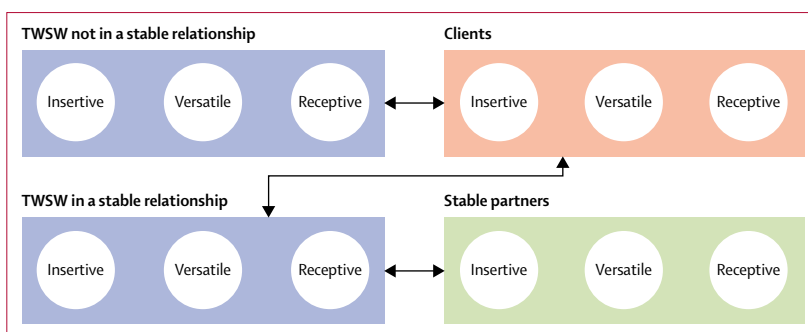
TWSW not in a stable relationship

Insertive

Versatile

Receptive

Clients

Insertive

Versatile

Receptive

TWSW in a stable relationship

Insertive

Versatile

Receptive

Stable partners

Insertive

Versatile

Receptive